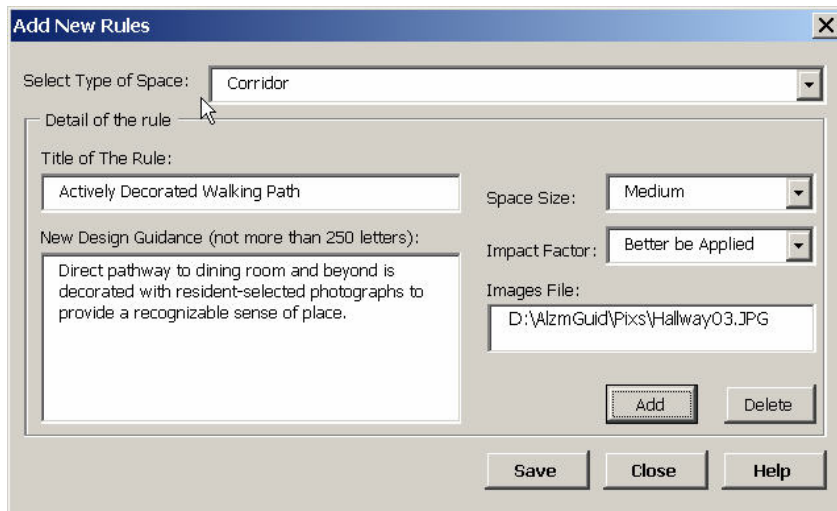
Add New Rules

Select Type of Space: Corridor

Detail of the rule

Title of The Rule:

Actively Decorated Walking Path

New Design Guidance (not more than 250 letters):

Direct pathway to dining room and beyond is decorated with resident-selected photographs to provide a recognizable sense of place.

Space Size: Medium

Impact Factor: Better be Applied

Images File:

D:\AlzmGuid\Pixs\Hallway03.JPG

Add

Delete

Save

Close

Help